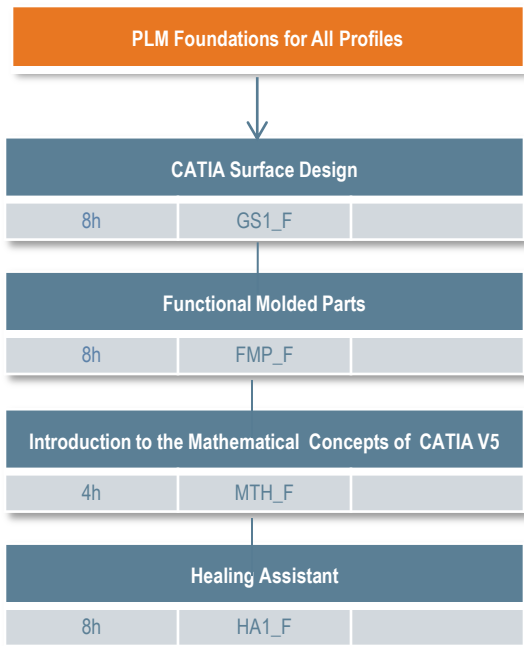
PLM Foundations for All Profiles

CATIA Surface Design

| 8h | GS1_F | |
|---|---|---|

Functional Molded Parts

| 8h | FMP_F | |
|---|---|---|

Introduction to the Mathematical Concepts of CATIA V5

| 4h | MTH_F | |
|---|---|---|

Healing Assistant

| 8h | HA1_F | |
|---|---|---|